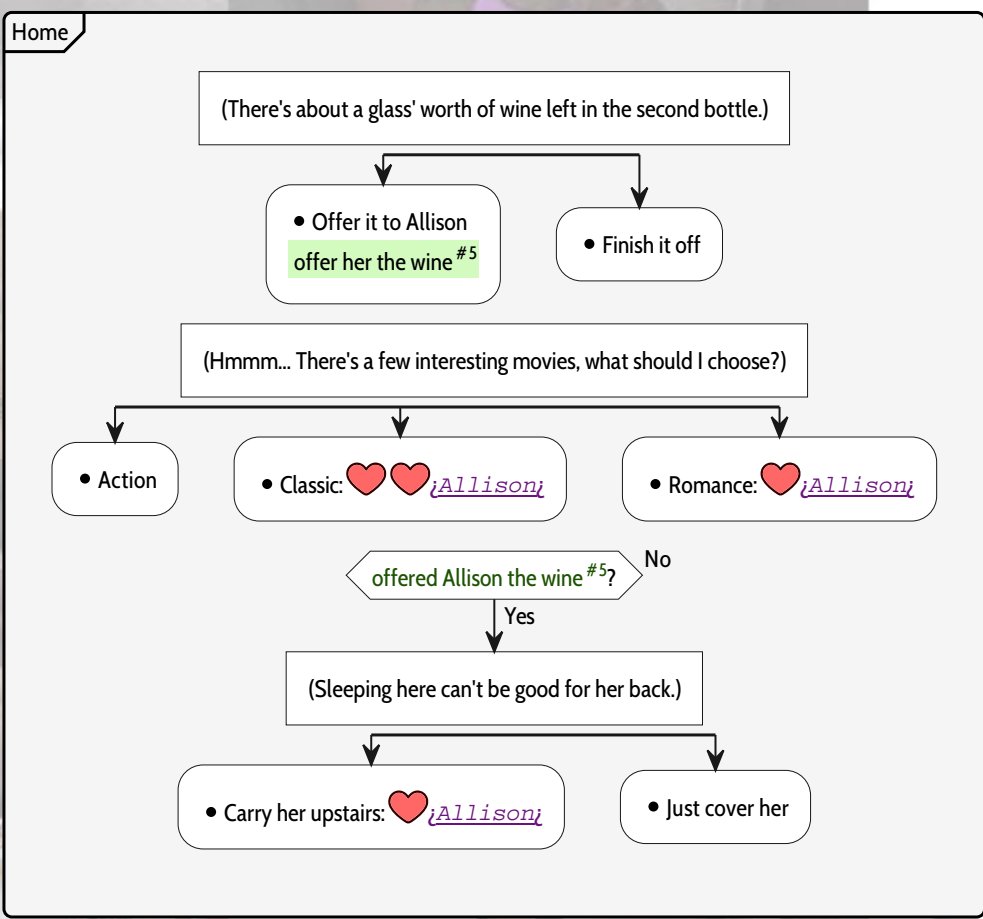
Home

(There's about a glass' worth of wine left in the second bottle.)

• Offer it to Allison
offer her the wine $^{\#5}$

• Finish it off

(Hmmm... There's a few interesting movies, what should I choose?)

• Action

• Classic: ¡Allison¡

• Romance: ¡Allison¡

offered Allison the wine $^{\#5}$?

No

Yes

(Sleeping here can't be good for her back.)

• Carry her upstairs: ¡Allison¡

• Just cover her